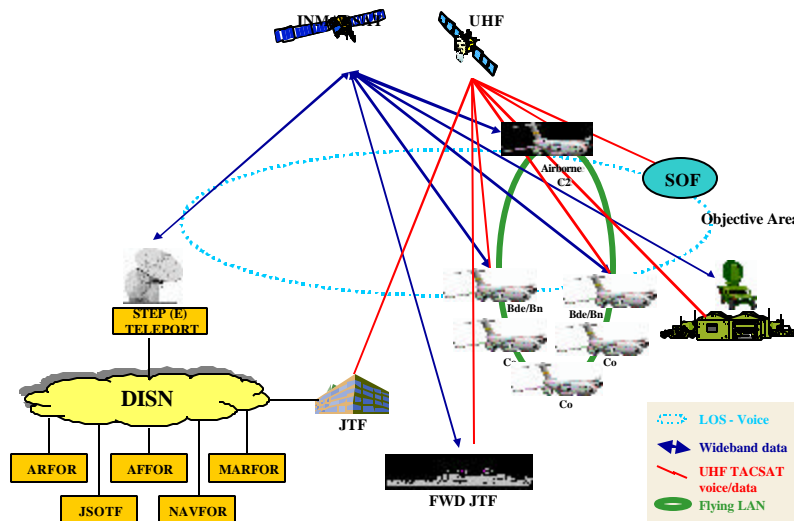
INMARSAT

UHF

Airborne C2

SOF

Objective Area

STEP (E) TELEPORT

Bde/Bn

Bde/Bn

C

Co

Co

DISN

JTF

ARFOR

AFFOR

MARFOR

JSOTF

NAVFOR

FWD JTF

LOS - Voice

Wideband data

UHF TACSAT voice/data

Flying LAN